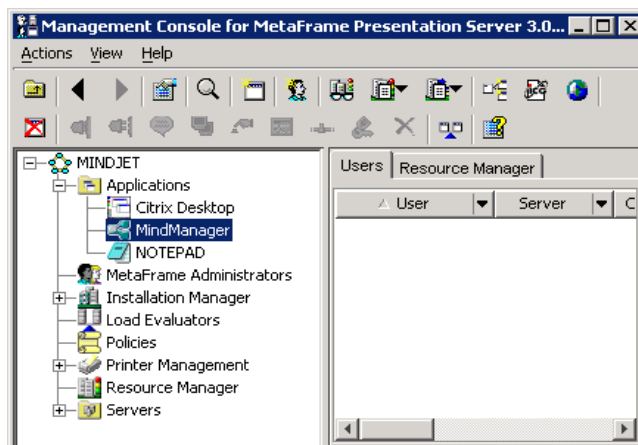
Management Console for MetaFrame Presentation Server 3.0...

Actions View Help

MINDJET
Applications
Citrix Desktop
MindManager
NOTEPAD
MetaFrame Administrators
Installation Manager
Load Evaluators
Policies
Printer Management
Resource Manager
Servers

Users | Resource Manager

| User | Server | C |
|---|---|---|